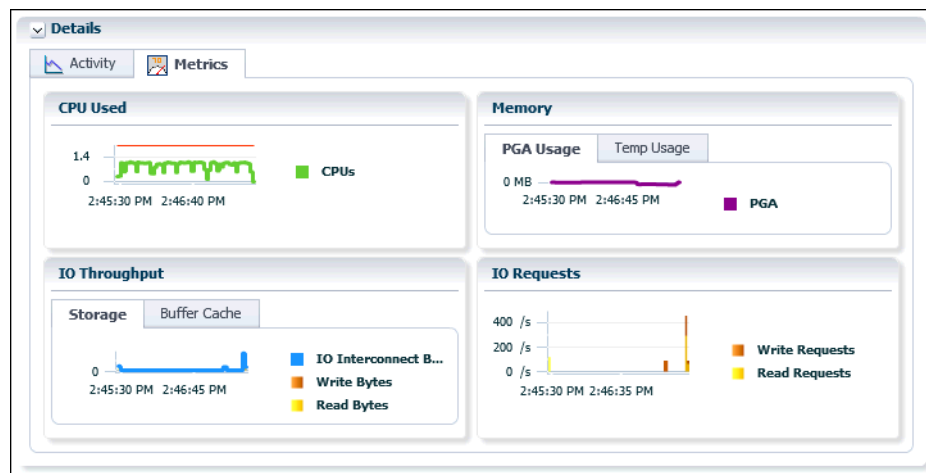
Details

Activity | Metrics

CPU Used

1.4
0
2:45:30 PM 2:46:40 PM

CPUs

Memory

PGA Usage | Temp Usage

0 MB
2:45:30 PM 2:46:45 PM

PGA

IO Throughput

Storage | Buffer Cache

0
2:45:30 PM 2:46:45 PM

IO Interconnect B...
Write Bytes
Read Bytes

IO Requests

400 /s
200 /s
0 /s
2:45:30 PM 2:46:35 PM

Write Requests
Read Requests